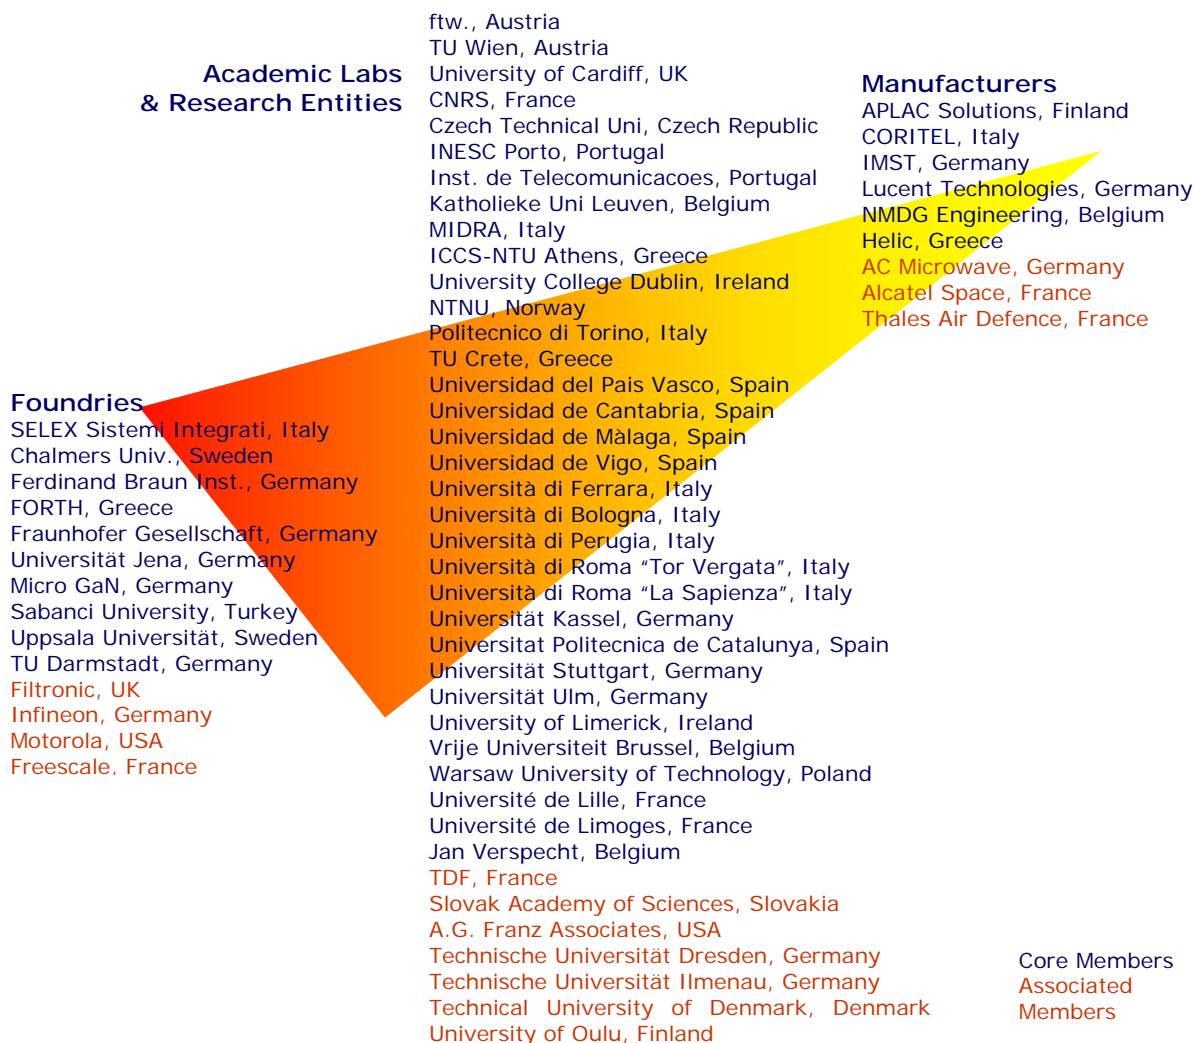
Academic Labs
& Research Entities

ftw., Austria
TU Wien, Austria
University of Cardiff, UK
CNRS, France
Czech Technical Uni, Czech Republic
INESC Porto, Portugal
Inst. de Telecomunicacoes, Portugal
Katholieke Uni Leuven, Belgium
MIDRA, Italy
ICCS-NTU Athens, Greece
University College Dublin, Ireland
NTNU, Norway
Politecnico di Torino, Italy
TU Crete, Greece
Universidad del Pais Vasco, Spain
Universidad de Cantabria, Spain
Universidad de Màlaga, Spain
Universidad de Vigo, Spain
Università di Ferrara, Italy
Università di Bologna, Italy
Università di Perugia, Italy
Università di Roma “Tor Vergata”, Italy
Università di Roma “La Sapienza”, Italy
Universität Kassel, Germany
Universitat Politecnica de Catalunya, Spain
Universität Stuttgart, Germany
Universität Ulm, Germany
University of Limerick, Ireland
Vrije Universiteit Brussel, Belgium
Warsaw University of Technology, Poland
Université de Lille, France
Université de Limoges, France
Jan Verspecht, Belgium
TDF, France
Slovak Academy of Sciences, Slovakia
A.G. Franz Associates, USA
Technische Universität Dresden, Germany
Technische Universität Ilmenau, Germany
Technical University of Denmark, Denmark
University of Oulu, Finland

Manufacturers
APLAC Solutions, Finland
CORITEL, Italy
IMST, Germany
Lucent Technologies, Germany
NMDG Engineering, Belgium
Helic, Greece
AC Microwave, Germany
Alcatel Space, France
Thales Air Defence, France

Foundries
SELEX Sistemi Integrati, Italy
Chalmers Univ., Sweden
Ferdinand Braun Inst., Germany
FORTH, Greece
Fraunhofer Gesellschaft, Germany
Universität Jena, Germany
Micro GaN, Germany
Sabanci University, Turkey
Uppsala Universität, Sweden
TU Darmstadt, Germany
Filtronic, UK
Infineon, Germany
Motorola, USA
Freescale, France

Core Members
Associated Members